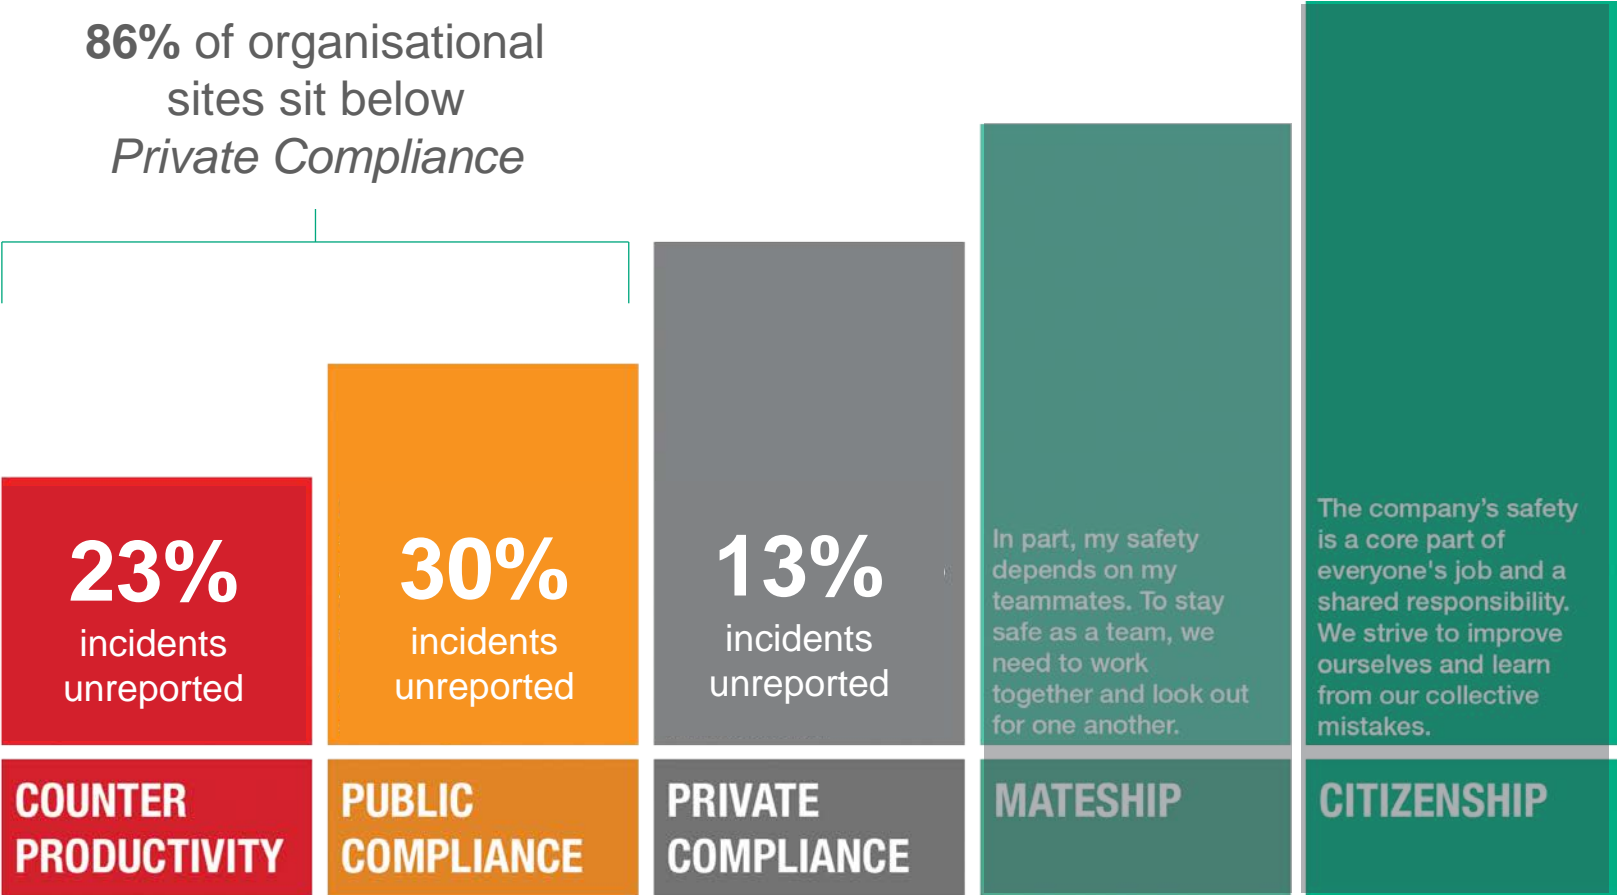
**86%** of organisational sites sit below *Private Compliance*

23%
incidents unreported

30%
incidents unreported

13%
incidents unreported

In part, my safety depends on my teammates. To stay safe as a team, we need to work together and look out for one another.

The company's safety is a core part of everyone's job and a shared responsibility. We strive to improve ourselves and learn from our collective mistakes.

COUNTER PRODUCTIVITY

PUBLIC COMPLIANCE

PRIVATE COMPLIANCE

MATESHIP

CITIZENSHIP